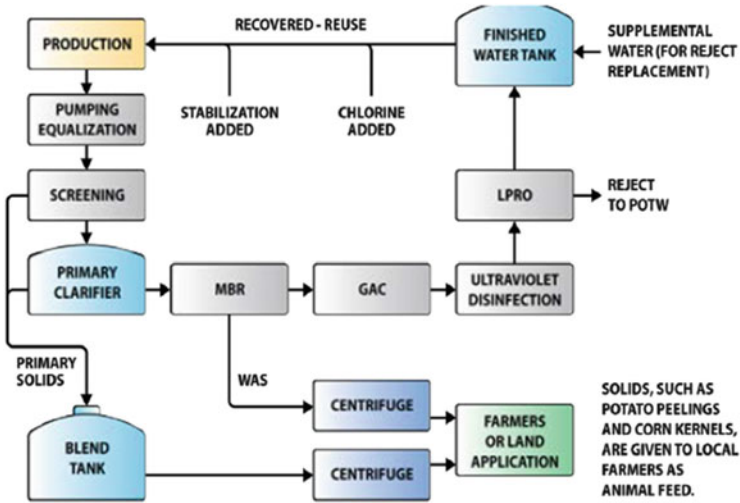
RECOVERED - REUSE

PRODUCTION

FINISHED WATER TANK

SUPPLEMENTAL WATER (FOR REJECT REPLACEMENT)

PUMPING EQUALIZATION

STABILIZATION ADDED

CHLORINE ADDED

SCREENING

LPRO

REJECT TO POTW

PRIMARY CLARIFIER

MBR

GAC

ULTRAVIOLET DISINFECTION

PRIMARY SOLIDS

WAS

CENTRIFUGE

BLEND TANK

CENTRIFUGE

FARMERS OR LAND APPLICATION

SOLIDS, SUCH AS POTATO PEELINGS AND CORN KERNELS, ARE GIVEN TO LOCAL FARMERS AS ANIMAL FEED.